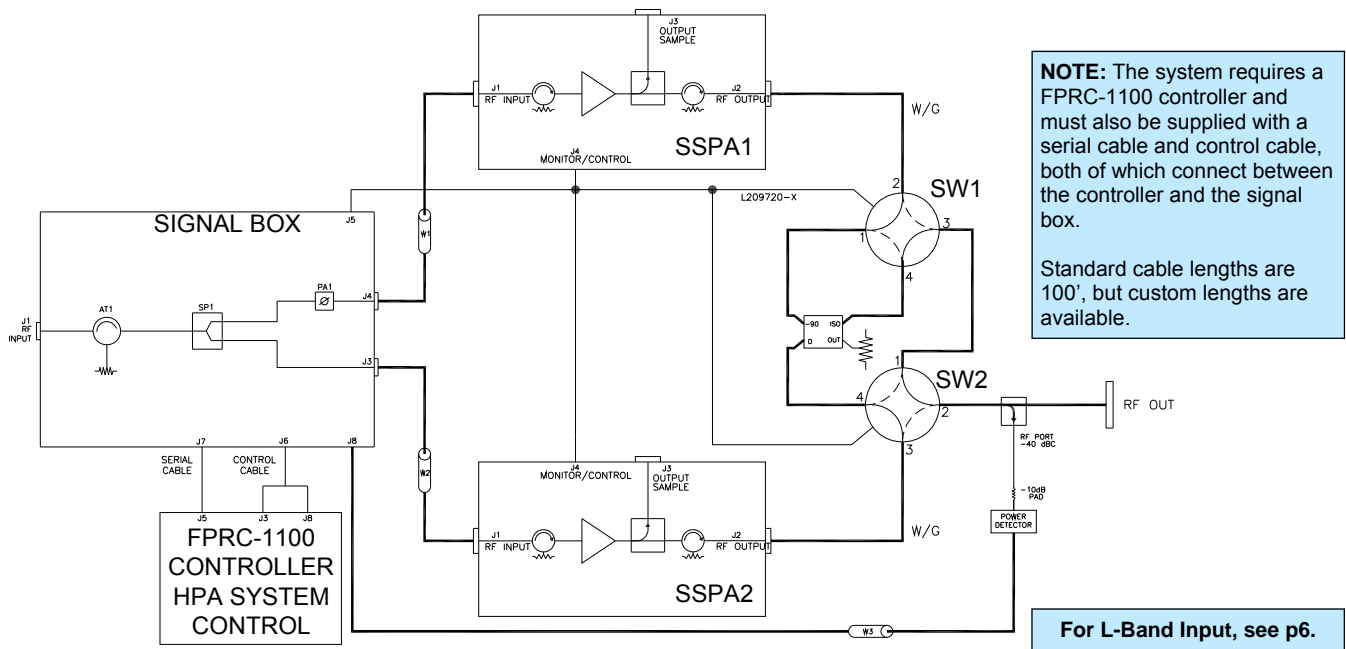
J3
OUTPUT
SAMPLE

J1
RF INPUT

J2
RF OUTPUT

J4
MONITOR/CONTROL

SSPA1

W/G

NOTE: The system requires a FPRC-1100 controller and must also be supplied with a serial cable and control cable, both of which connect between the controller and the signal box.

Standard cable lengths are 100', but custom lengths are available.

SIGNAL BOX

J5

L209720-X

2
SW1
3
1
4

W1

J1
RF
INPUT

AT1

SP1

PA1

J4

J3

-90 ISO
0 OUT

1
SW2
4
2
3

RF OUT

RF PORT
-40 dBC

-10dB
PAD

POWER
DETECTOR

W2

SERIAL
CABLE

J7

CONTROL
CABLE

J6

J8

J4
MONITOR/CONTROL

J3
OUTPUT
SAMPLE

J1
RF INPUT

J2
RF OUTPUT

W/G

J5

J3

J8

FPRC-1100
CONTROLLER
HPA SYSTEM
CONTROL

SSPA2

W3

For L-Band Input, see p6.